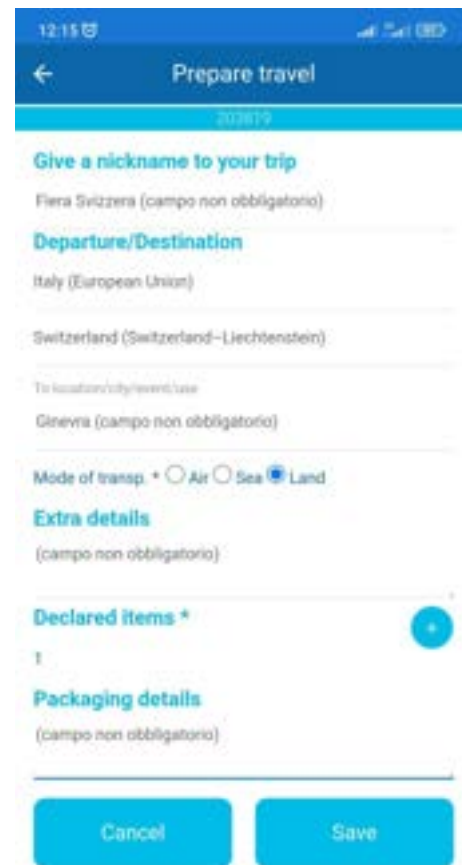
12:15

Prepare travel

202819

Give a nickname to your trip

Fiera Svizzera (campo non obbligatorio)

Departure/Destination

Italy (European Union)

Switzerland (Switzerland-Liechtenstein)

To location/city/event/use

Ginevra (campo non obbligatorio)

Mode of transp. * Air Sea Land

Extra details

(campo non obbligatorio)

Declared items *

1

Packaging details

(campo non obbligatorio)

Cancel

Save